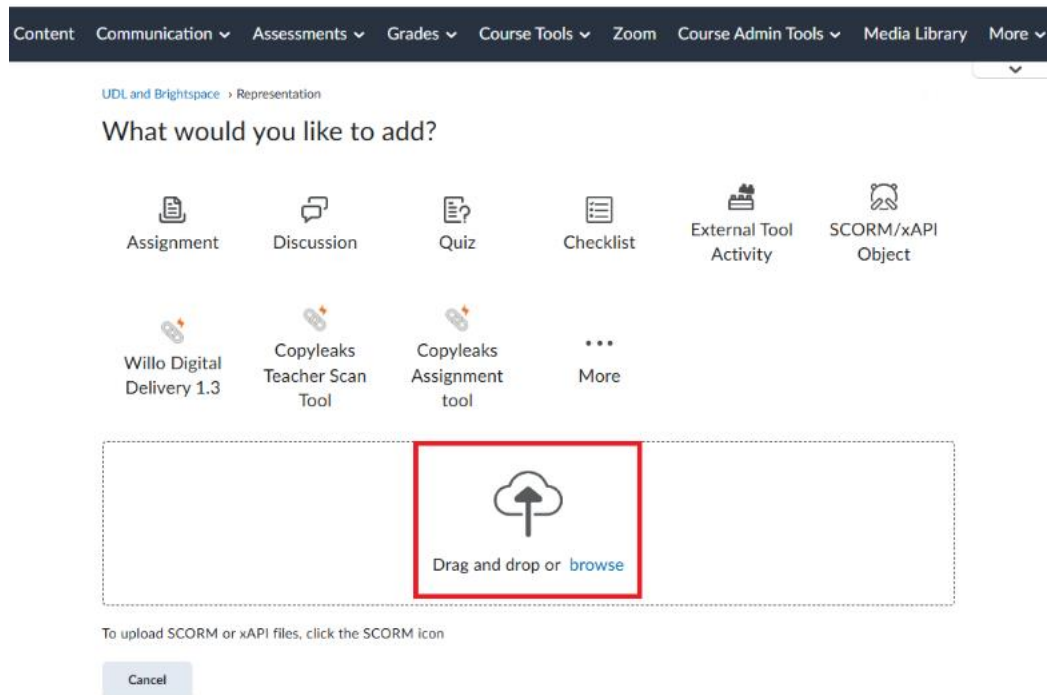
Content Communication ⌄ Assessments ⌄ Grades ⌄ Course Tools ⌄ Zoom Course Admin Tools ⌄ Media Library More ⌄

UDL and Brightspace › Representation

What would you like to add?

Assignment

Discussion

Quiz

Checklist

External Tool Activity

SCORM/xAPI Object

Willo Digital Delivery 1.3

Copyleaks Teacher Scan Tool

Copyleaks Assignment tool

More

Drag and drop or browse

To upload SCORM or xAPI files, click the SCORM icon

Cancel